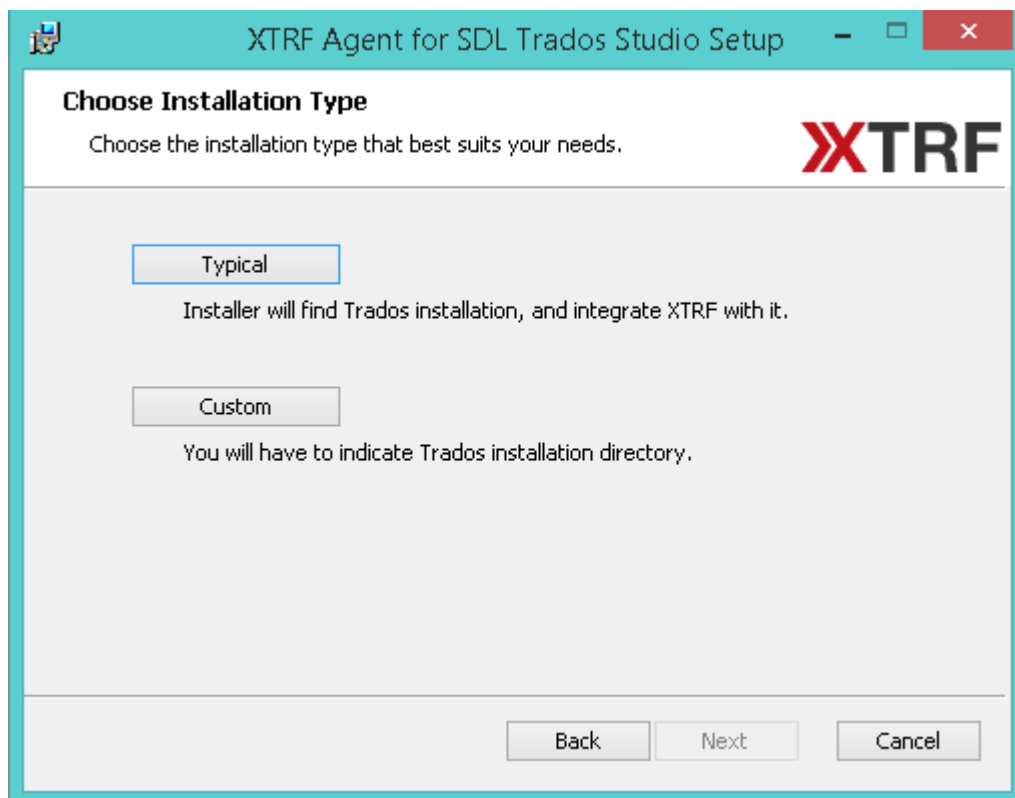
XTRF Agent for SDL Trados Studio Setup

Choose Installation Type

Choose the installation type that best suits your needs.

XTRF

Typical

Installer will find Trados installation, and integrate XTRF with it.

Custom

You will have to indicate Trados installation directory.

Back Next Cancel